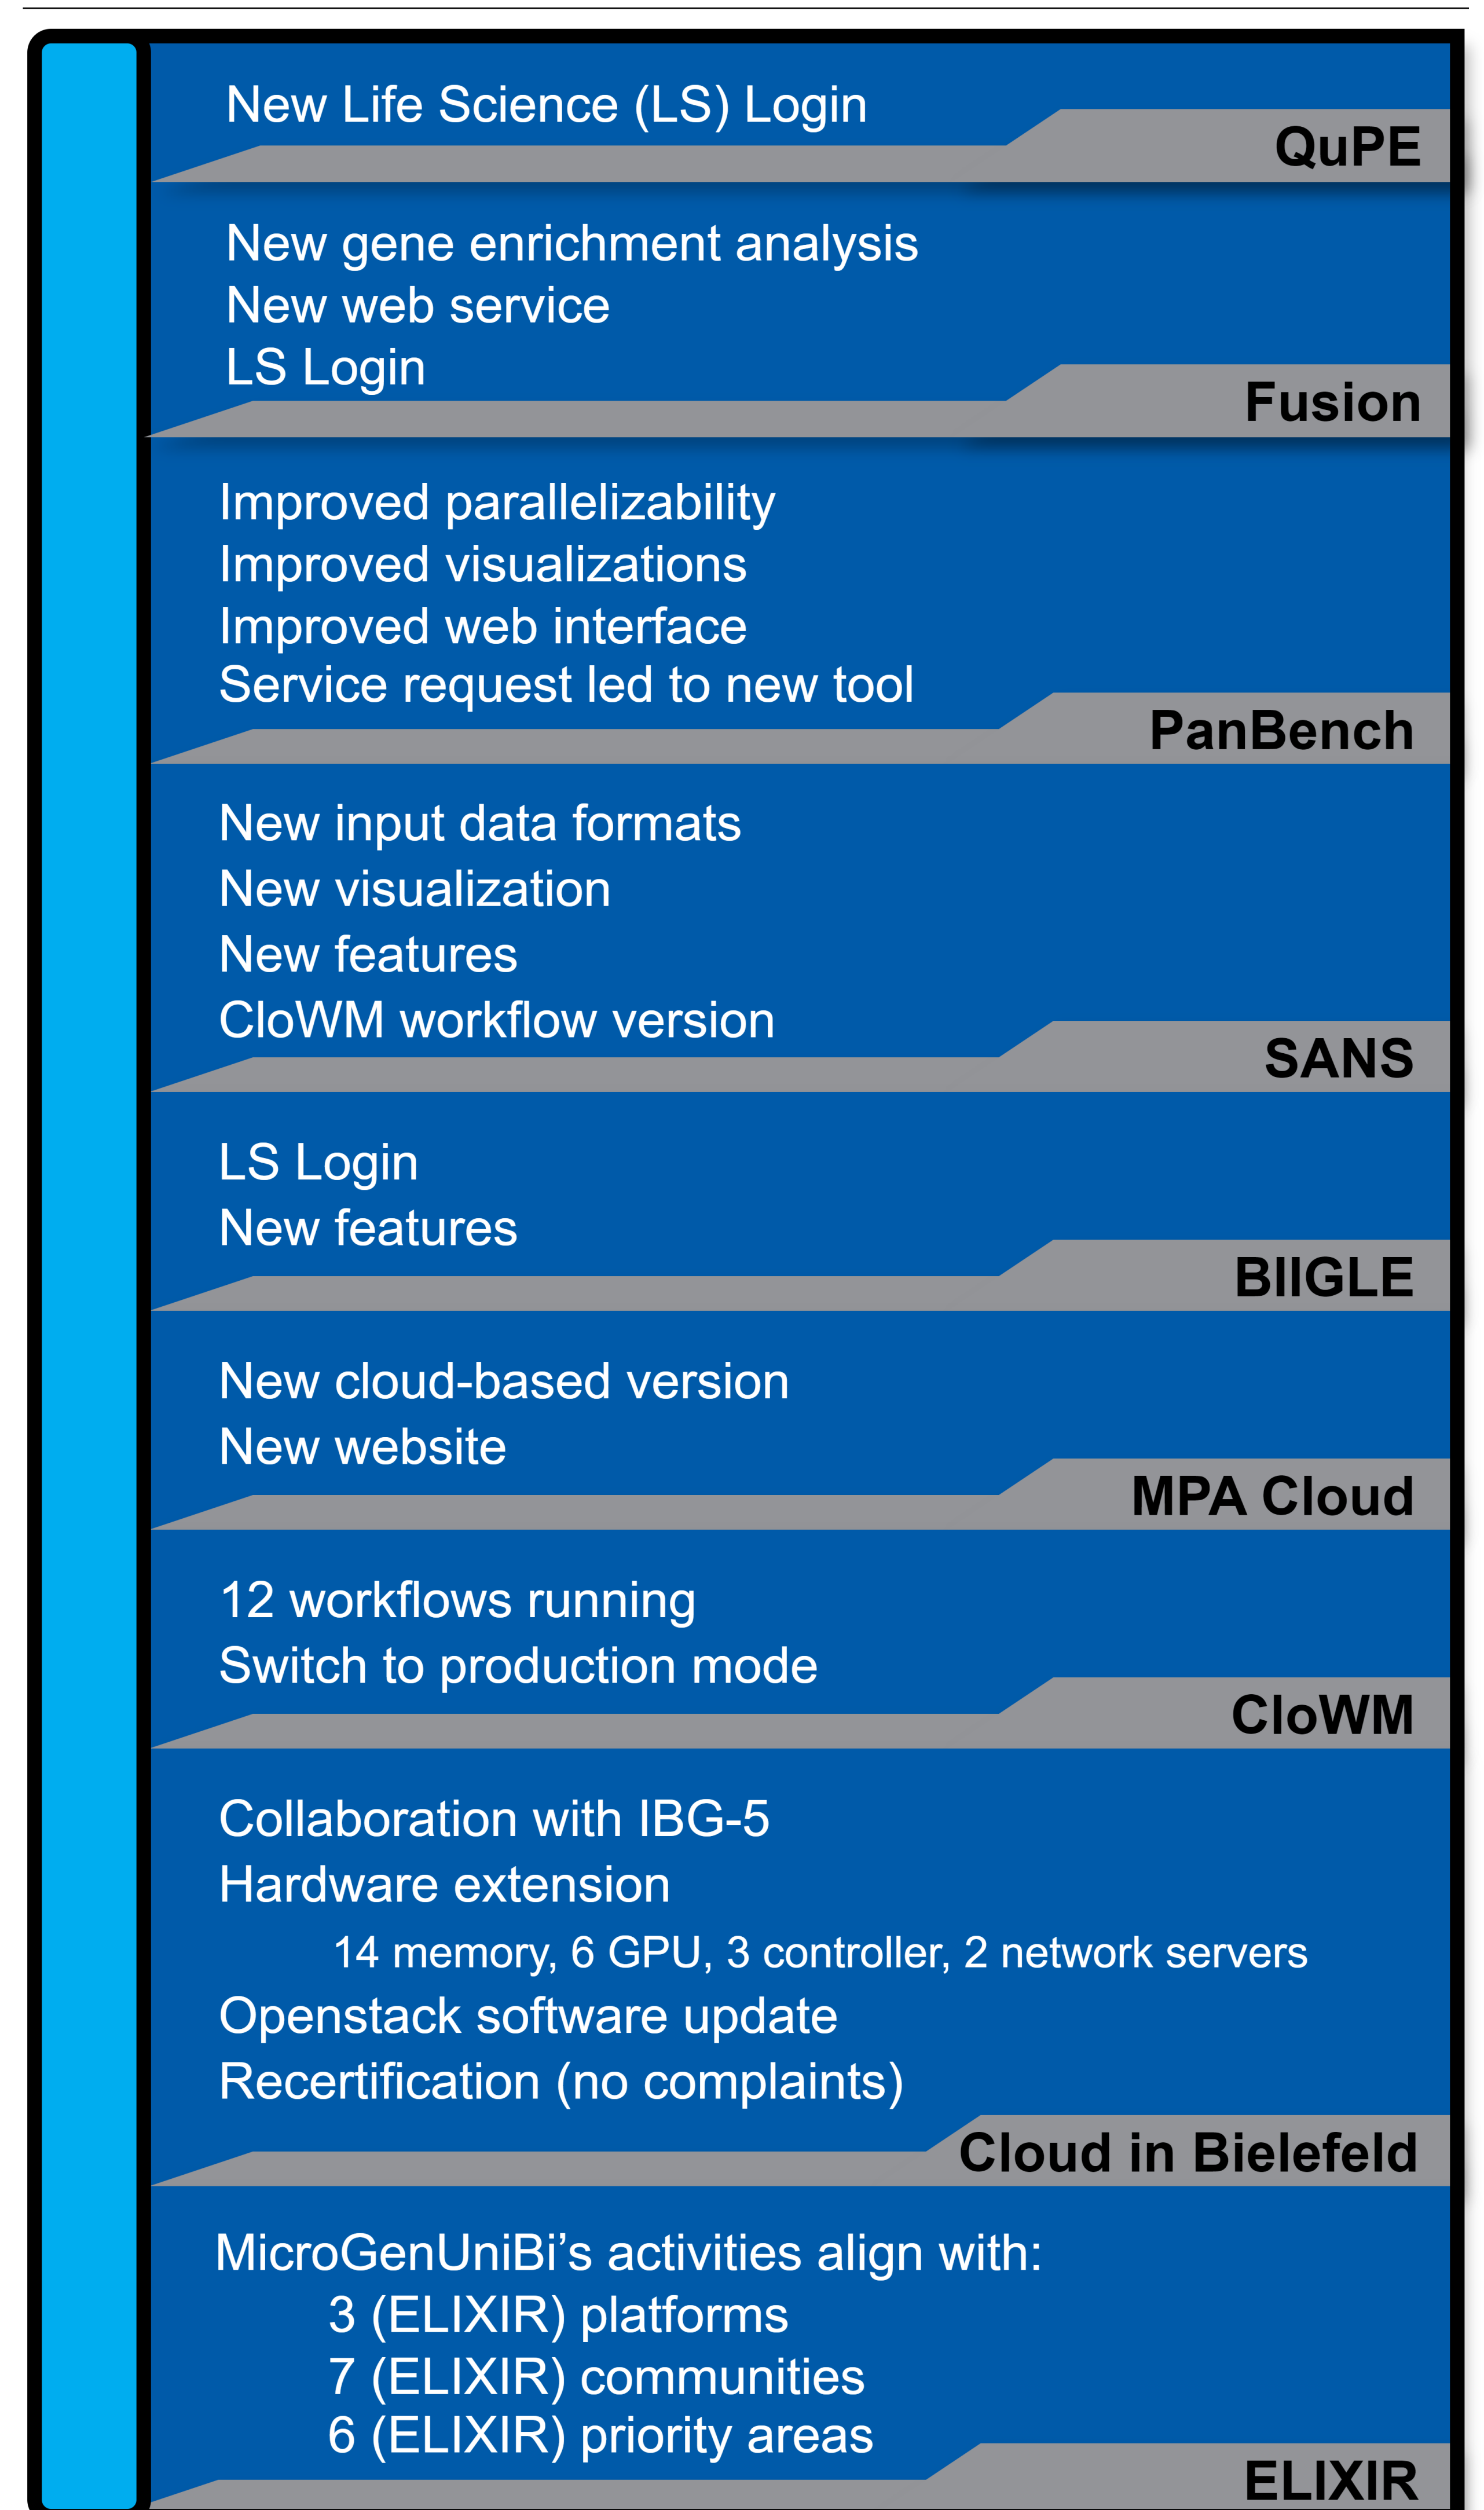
New Life Science (LS) Login

QuPE

New gene enrichment analysis
New web service
LS Login

Fusion

Improved parallelizability
Improved visualizations
Improved web interface
Service request led to new tool

PanBench

New input data formats
New visualization
New features
CloWM workflow version

SANS

LS Login
New features

BIIGLE

New cloud-based version
New website

MPA Cloud

12 workflows running
Switch to production mode

CloWM

Collaboration with IBG-5
Hardware extension
14 memory, 6 GPU, 3 controller, 2 network servers
Openstack software update
Recertification (no complaints)

Cloud in Bielefeld

MicroGenUniBi's activities align with:
3 (ELIXIR) platforms
7 (ELIXIR) communities
6 (ELIXIR) priority areas

ELIXIR